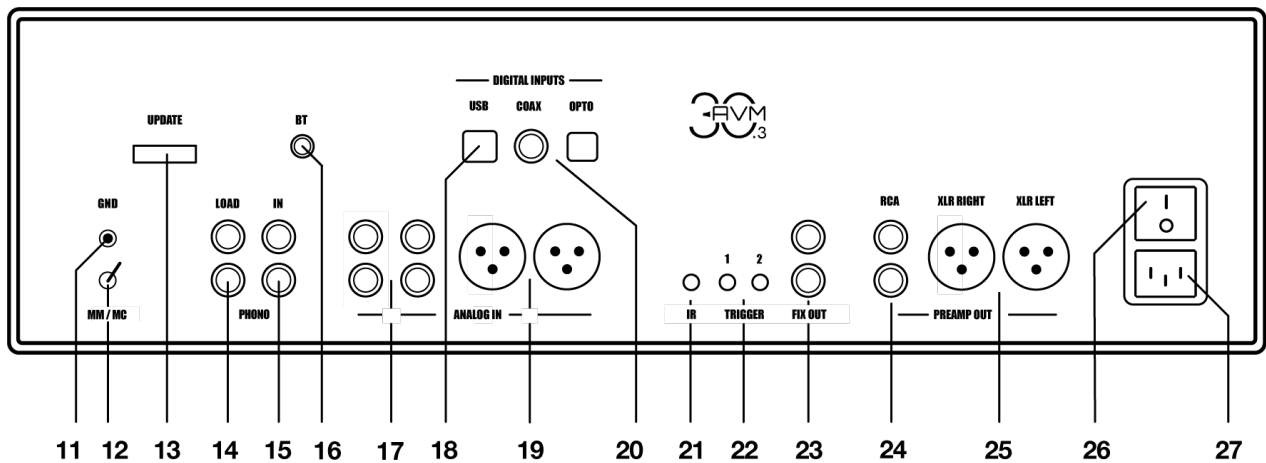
DIGITAL INPUTS

USB COAX OPTO

30 AVM .3

UPDATE

BT

GND

LOAD IN

MM / MC

PHONO

ANALOG IN

1 2

IR TRIGGER FIX OUT

RCA XLR RIGHT XLR LEFT

PREAMP OUT

11 12 13 14 15 16 17 18 19 20 21 22 23 24 25 26 27